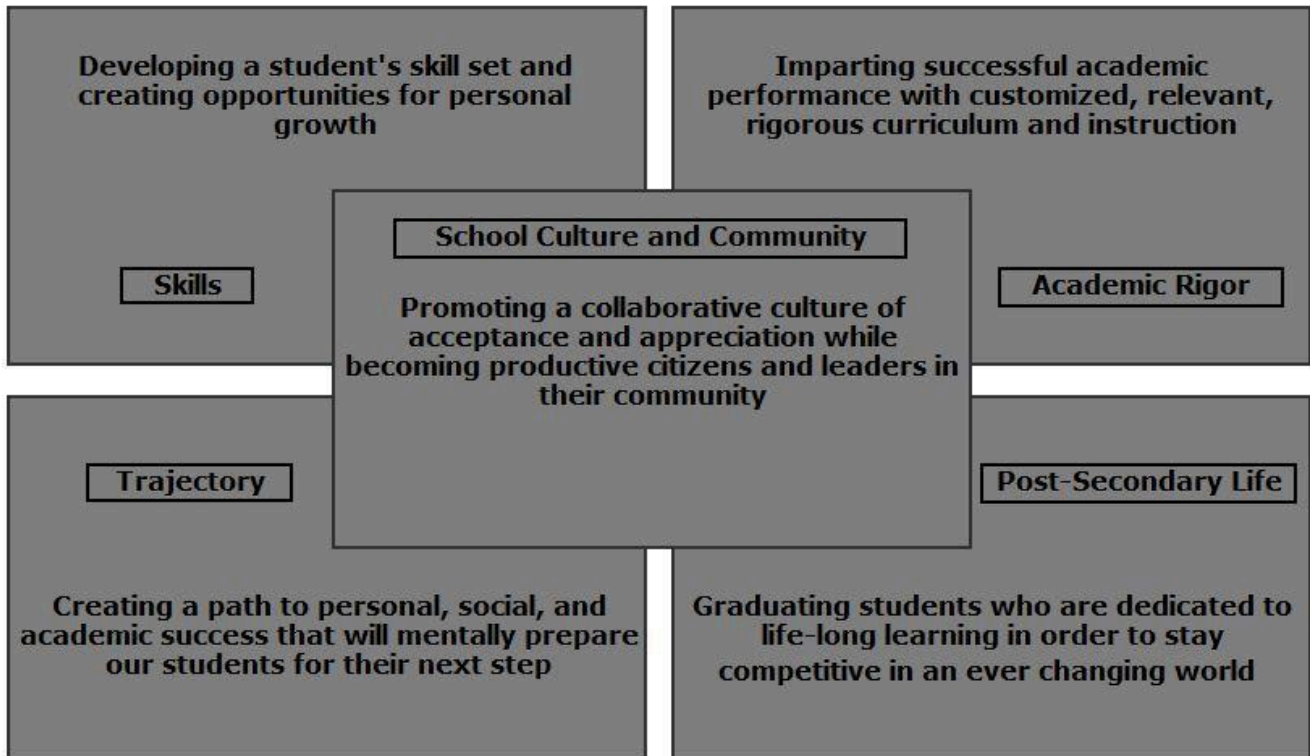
Developing a student's skill set and creating opportunities for personal growth

Skills

Imparting successful academic performance with customized, relevant, rigorous curriculum and instruction

Academic Rigor

School Culture and Community

Promoting a collaborative culture of acceptance and appreciation while becoming productive citizens and leaders in their community

Trajectory

Creating a path to personal, social, and academic success that will mentally prepare our students for their next step

Post-Secondary Life

Graduating students who are dedicated to life-long learning in order to stay competitive in an ever changing world